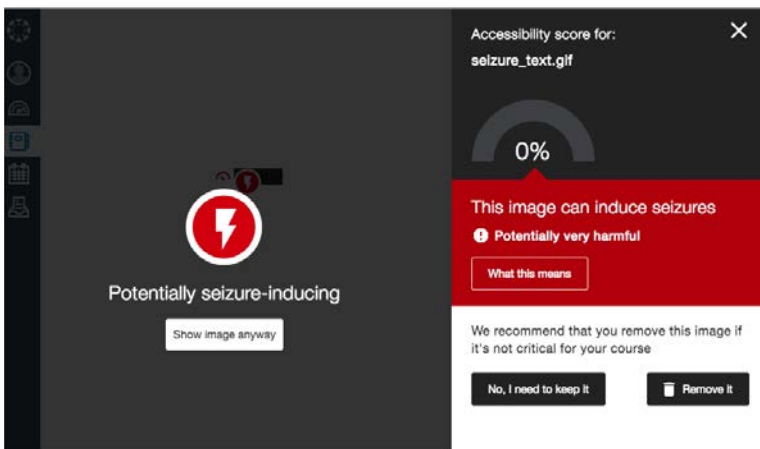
Potentially seizure-inducing

Show image anyway

Accessibility score for:

seizure_text.gif

0%

This image can induce seizures

Potentially very harmful

What this means

We recommend that you remove this image if it's not critical for your course

No, I need to keep it

Remove it